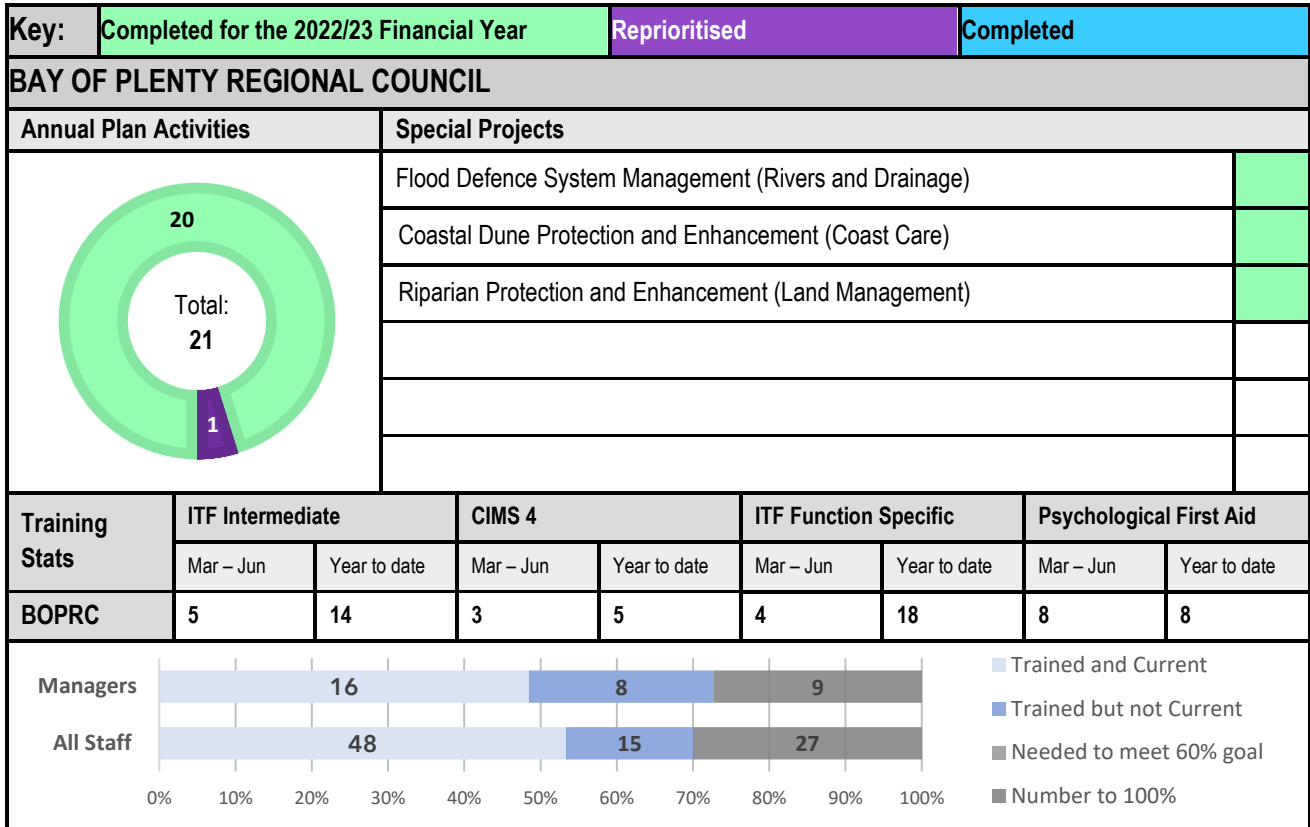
| Key: | Completed for the 2022/23 Financial Year | Reprioritised | Completed |
|---|---|---|---|

BAY OF PLENTY REGIONAL COUNCIL

Annual Plan Activities

20

Total:
21

1

Special Projects

Flood Defence System Management (Rivers and Drainage)

Coastal Dune Protection and Enhancement (Coast Care)

Riparian Protection and Enhancement (Land Management)

| Training Stats | ITF Intermediate | | CIMS 4 | | ITF Function Specific | | Psychological First Aid | |
|---|---|---|---|---|---|---|---|---|
| | Mar – Jun | Year to date | Mar – Jun | Year to date | Mar – Jun | Year to date | Mar – Jun | Year to date |
| BOPRC | 5 | 14 | 3 | 5 | 4 | 18 | 8 | 8 |

Managers 16 8 9

All Staff 48 15 27

0% 10% 20% 30% 40% 50% 60% 70% 80% 90% 100%

Trained and Current
Trained but not Current
Needed to meet 60% goal
Number to 100%